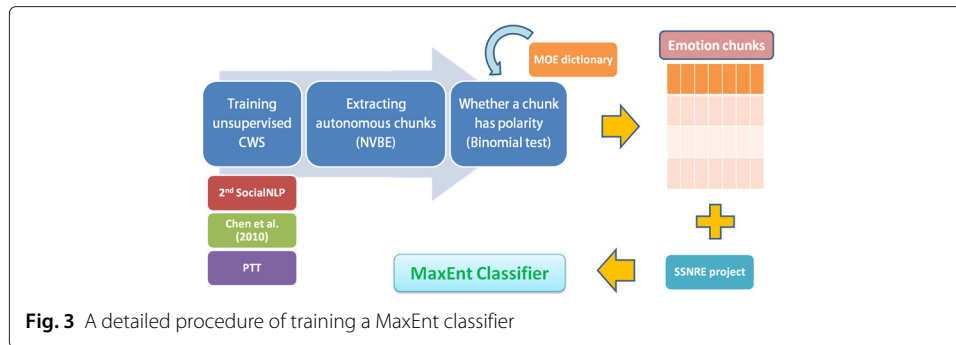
MOE dictionary

Emotion chunks

Training unsupervised CWS

Extracting autonomous chunks (NVBE)

Whether a chunk has polarity (Binomial test)

2$^{nd}$ SocialNLP

Chen et al. (2010)

PTT

MaxEnt Classifier

SSNRE project

**Fig. 3** A detailed procedure of training a MaxEnt classifier